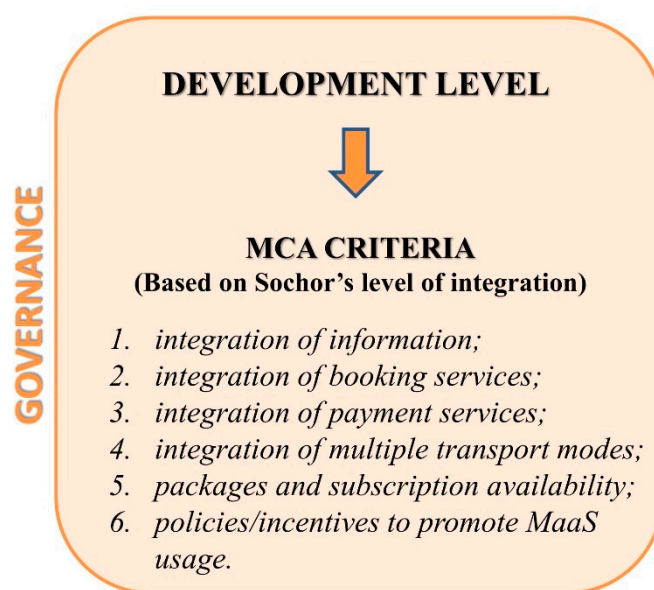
GOVERNANCE

DEVELOPMENT LEVEL

MCA CRITERIA
(Based on Sochor's level of integration)

1. integration of information;
2. integration of booking services;
3. integration of payment services;
4. integration of multiple transport modes;
5. packages and subscription availability;
6. policies/incentives to promote MaaS usage.